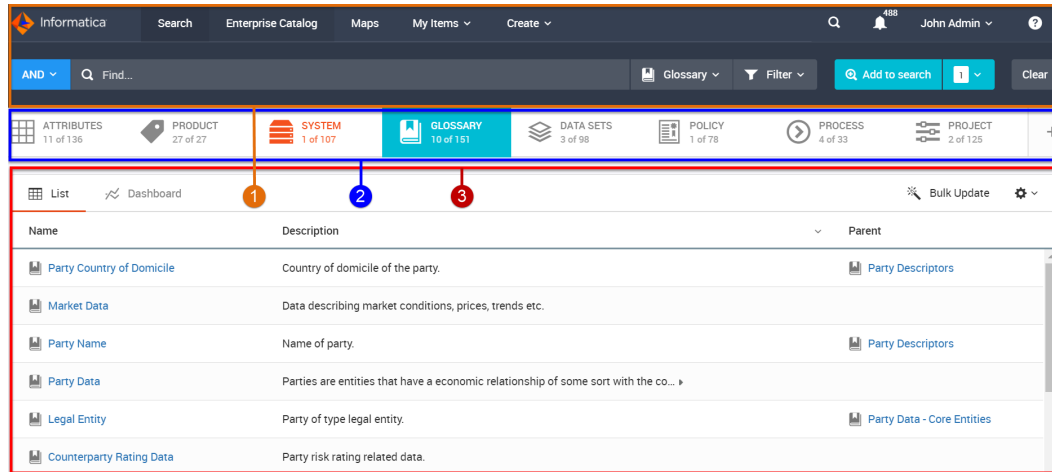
Informatica Search Enterprise Catalog Maps My Items Create 488 John Admin ?

AND Find... Glossary Filter Add to search 1 Clear

ATTRIBUTES 11 of 136
PRODUCT 27 of 27
SYSTEM 1 of 107
GLOSSARY 10 of 151
DATA SETS 3 of 98
POLICY 1 of 78
PROCESS 4 of 33
PROJECT 2 of 125

1 2 3

List Dashboard Bulk Update

| Name | Description | Parent |
|---|---|---|
| Party Country of Domicile | Country of domicile of the party. | Party Descriptors |
| Market Data | Data describing market conditions, prices, trends etc. | |
| Party Name | Name of party. | Party Descriptors |
| Party Data | Parties are entities that have a economic relationship of some sort with the co... | |
| Legal Entity | Party of type legal entity. | Party Data - Core Entities |
| Counterparty Rating Data | Party risk rating related data. | |